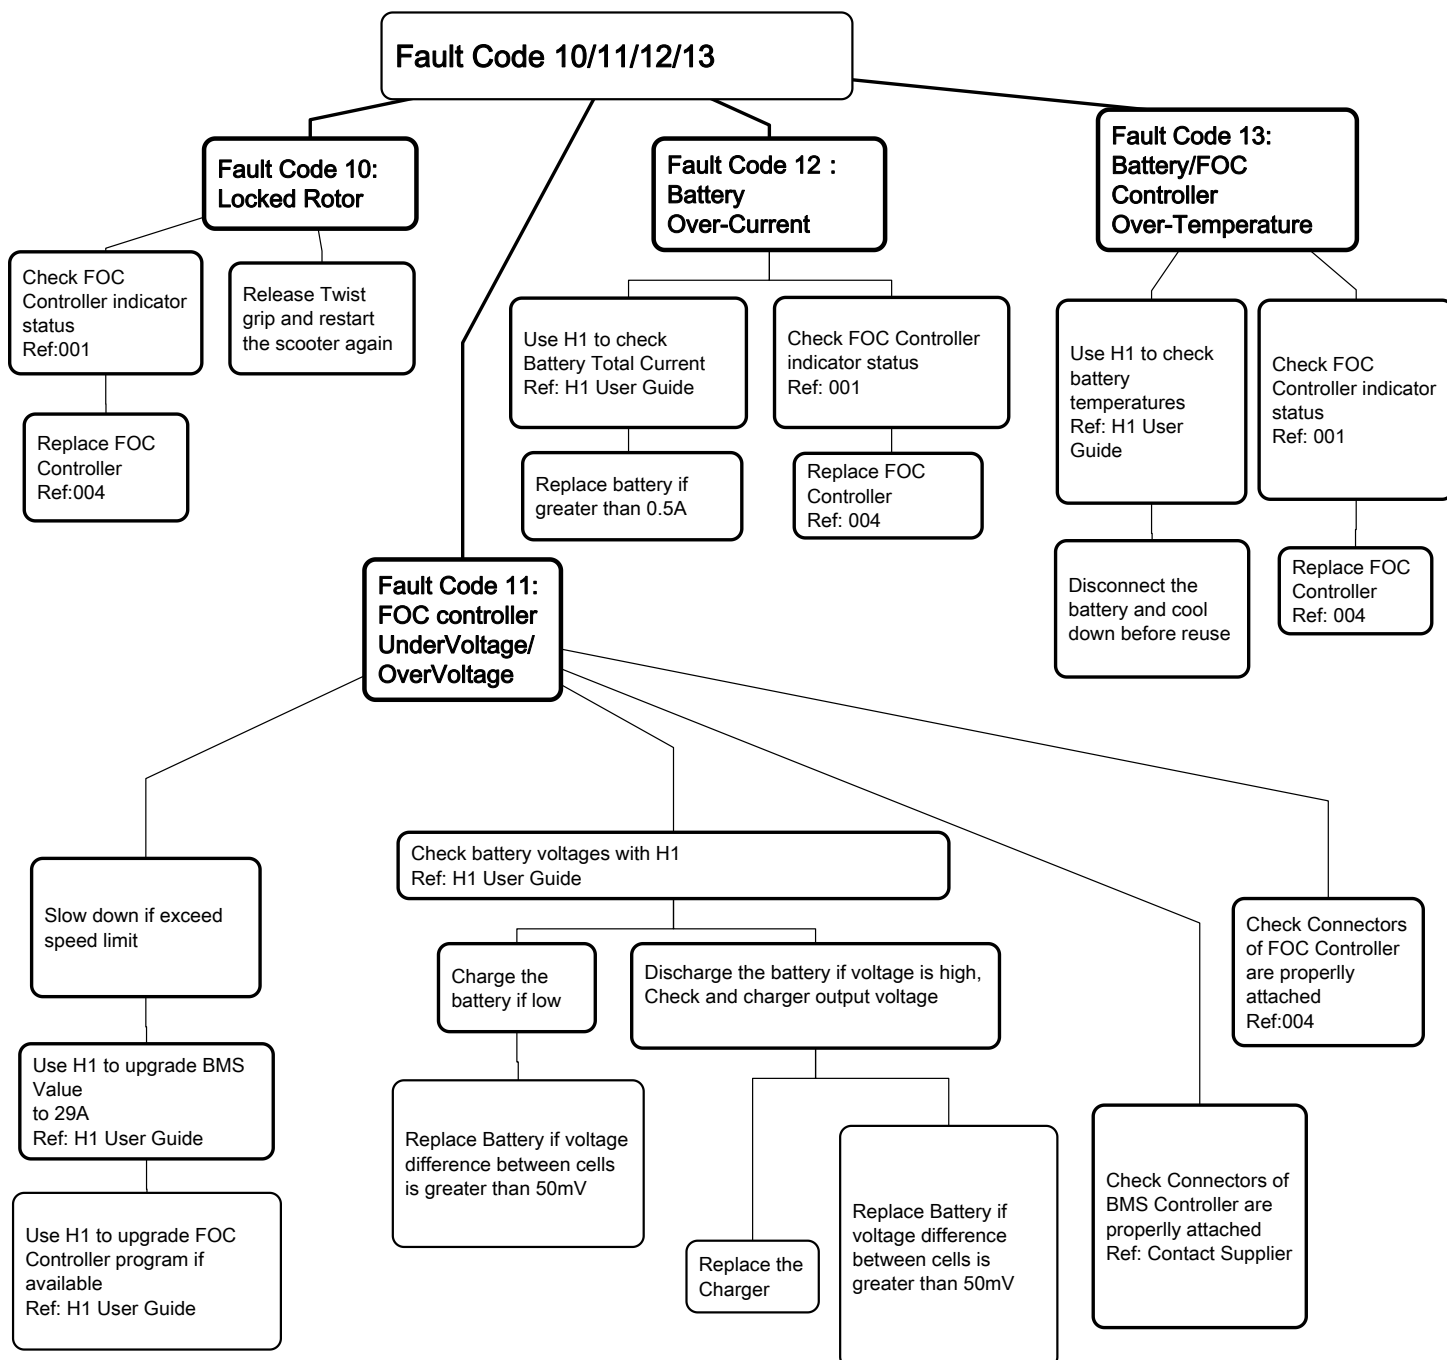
Fault Code 10/11/12/13

Fault Code 10: Locked Rotor

Check FOC Controller indicator status Ref:001

Replace FOC Controller Ref:004

Release Twist grip and restart the scooter again

Fault Code 12 : Battery Over-Current

Use H1 to check Battery Total Current Ref: H1 User Guide

Replace battery if greater than 0.5A

Check FOC Controller indicator status Ref: 001

Replace FOC Controller Ref: 004

Fault Code 13: Battery/FOC Controller Over-Temperature

Use H1 to check battery temperatures Ref: H1 User Guide

Disconnect the battery and cool down before reuse

Check FOC Controller indicator status Ref: 001

Replace FOC Controller Ref: 004

Fault Code 11: FOC controller UnderVoltage/ OverVoltage

Slow down if exceed speed limit

Use H1 to upgrade BMS Value to 29A Ref: H1 User Guide

Use H1 to upgrade FOC Controller program if available Ref: H1 User Guide

Check battery voltages with H1 Ref: H1 User Guide

Charge the battery if low

Replace Battery if voltage difference between cells is greater than 50mV

Discharge the battery if voltage is high, Check and charger output voltage

Replace the Charger

Replace Battery if voltage difference between cells is greater than 50mV

Check Connectors of BMS Controller are properlly attached Ref: Contact Supplier

Check Connectors of FOC Controller are properlly attached Ref:004